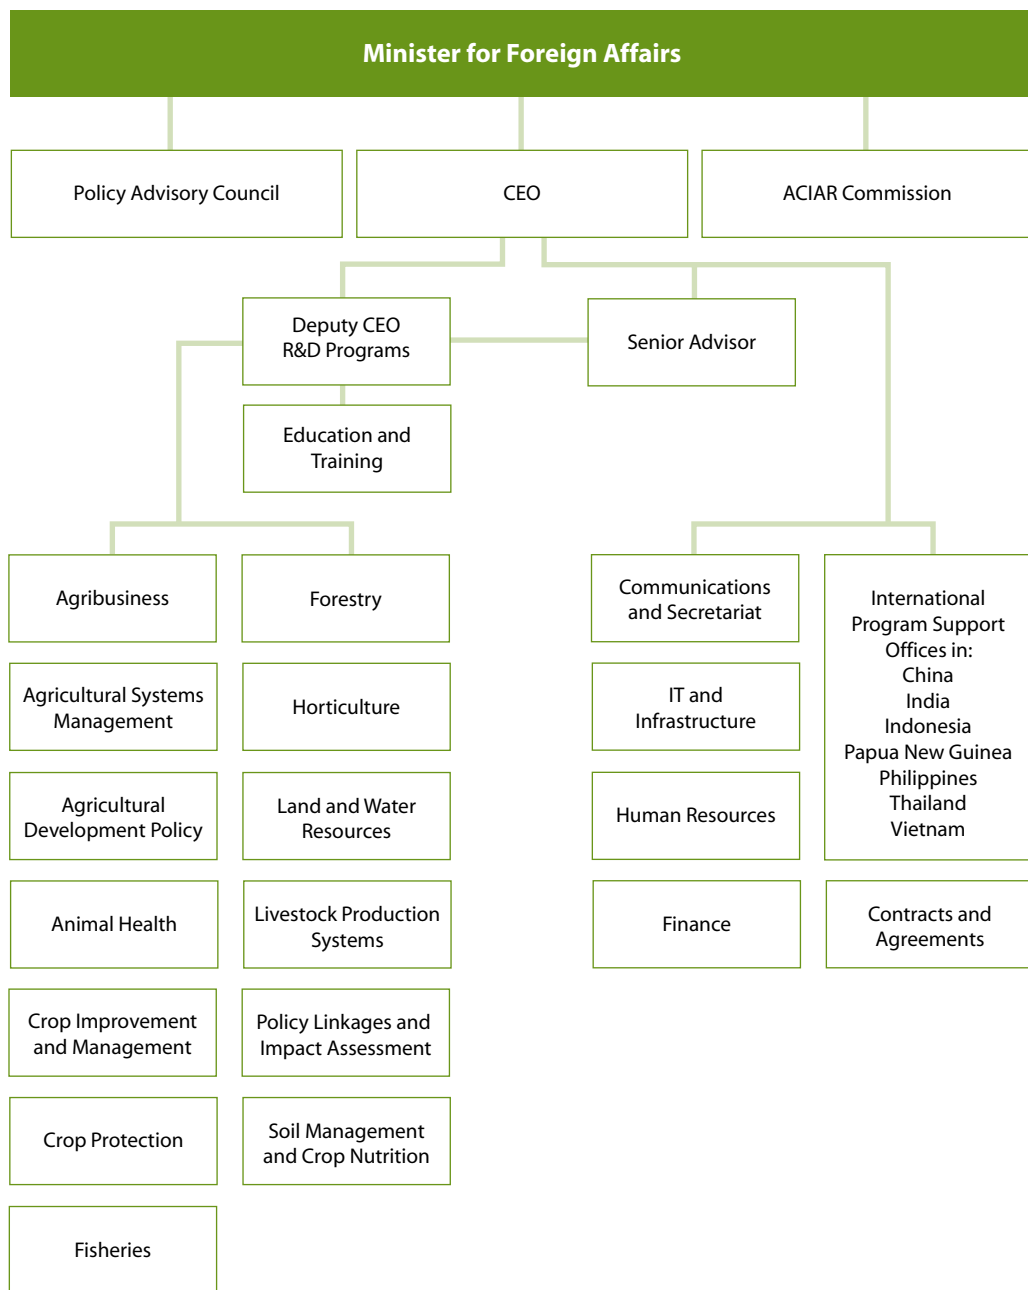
Minister for Foreign Affairs

Policy Advisory Council

CEO

ACIAR Commission

Deputy CEO
R&D Programs

Senior Advisor

Education and Training

Agribusiness

Forestry

Agricultural Systems Management

Horticulture

Agricultural Development Policy

Land and Water Resources

Animal Health

Livestock Production Systems

Crop Improvement and Management

Policy Linkages and Impact Assessment

Crop Protection

Soil Management and Crop Nutrition

Fisheries

Communications and Secretariat

IT and Infrastructure

Human Resources

Finance

International Program Support Offices in:
China
India
Indonesia
Papua New Guinea
Philippines
Thailand
Vietnam

Contracts and Agreements